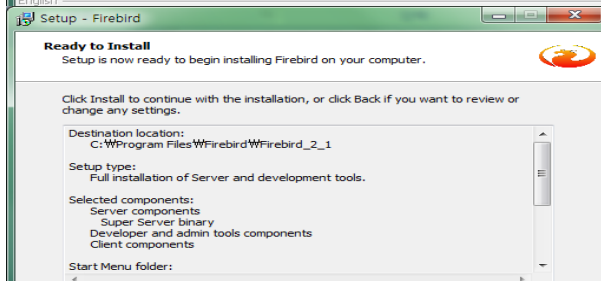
English

Setup - Firebird

Ready to Install
Setup is now ready to begin installing Firebird on your computer.

Click Install to continue with the installation, or click Back if you want to review or change any settings.

Destination location:
C:₩Program Files₩Firebird₩Firebird_2_1

Setup type:
Full installation of Server and development tools.

Selected components:
Server components
Super Server binary
Developer and admin tools components
Client components

Start Menu folder: